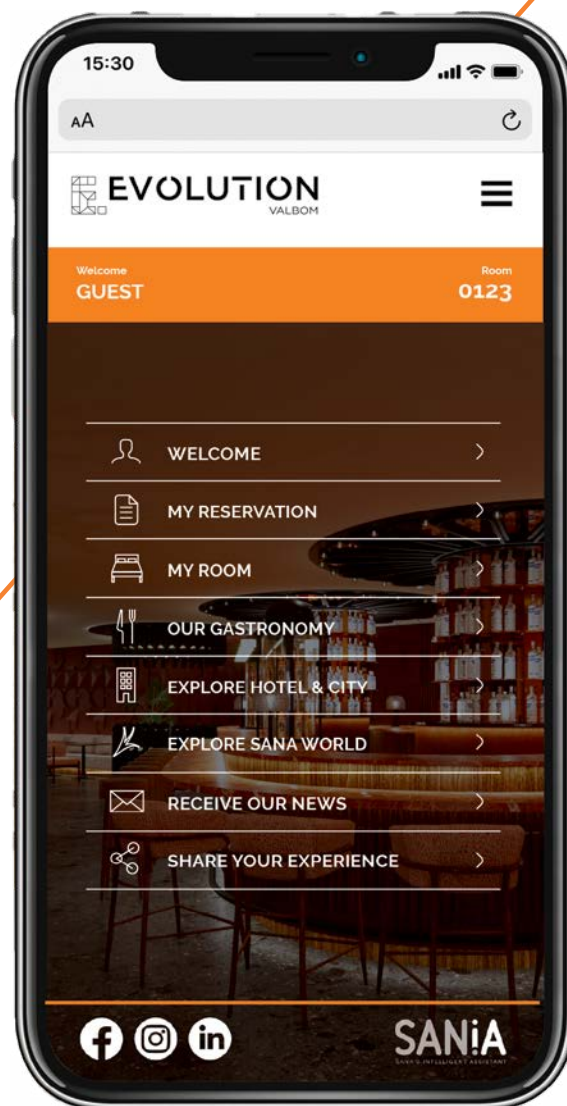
15:30

AA

EVOLUTION
VALBOM

Welcome
GUEST

Room
0123

WELCOME

MY RESERVATION

MY ROOM

OUR GASTRONOMY

EXPLORE HOTEL & CITY

EXPLORE SANA WORLD

RECEIVE OUR NEWS

SHARE YOUR EXPERIENCE

SANiA
SANA'S INTELLIGENT ASSISTANT